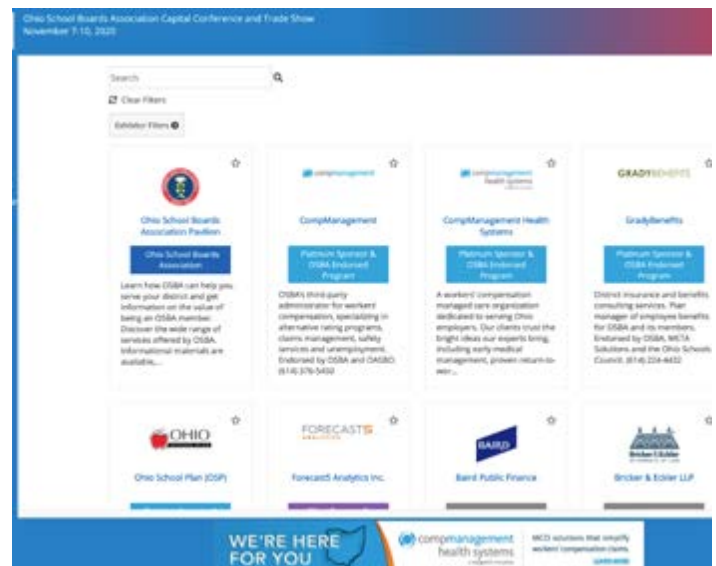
Ohio School Boards Association Capital Conference and Trade Show
November 7-10, 2020

Search

Clear Filters

Exhibitor Filters

Ohio School Boards Association Pavilion

Ohio School Boards Association

Learn how OSBA can help you serve your district and get information on the value of being an OSBA member. Discover the wide range of services offered by OSBA. Informational materials are available,...

compmanagement

CompManagement

Platinum Sponsor & OSBA Endorsed Program

OSBA's third-party administrator for workers' compensation, specializing in alternative rating programs, claims management, safety services and unemployment. Endorsed by OSBA and OASBO. (614) 376-5450

compmanagement health systems

CompManagement Health Systems

Platinum Sponsor & OSBA Endorsed Program

A workers' compensation managed care organization dedicated to serving Ohio employers. Our clients trust the bright ideas our experts bring, including early medical management, proven return-to-wor...

GRADYBENEFITS

GradyBenefits

Platinum Sponsor & OSBA Endorsed Program

District insurance and benefits consulting services. Plan manager of employee benefits for OSBA and its members. Endorsed by OSBA, META Solutions and the Ohio Schools Council. (614) 224-4432

OHIO

Ohio School Plan (OSP)

FORECAST5 ANALYTICS

Forecast5 Analytics Inc.

BAIRD

Baird Public Finance

Bricker & Eckler

Bricker & Eckler LLP

WE'RE HERE FOR YOU

compmanagement health systems

MCO solutions that simplify workers' compensation claims.

Learn more